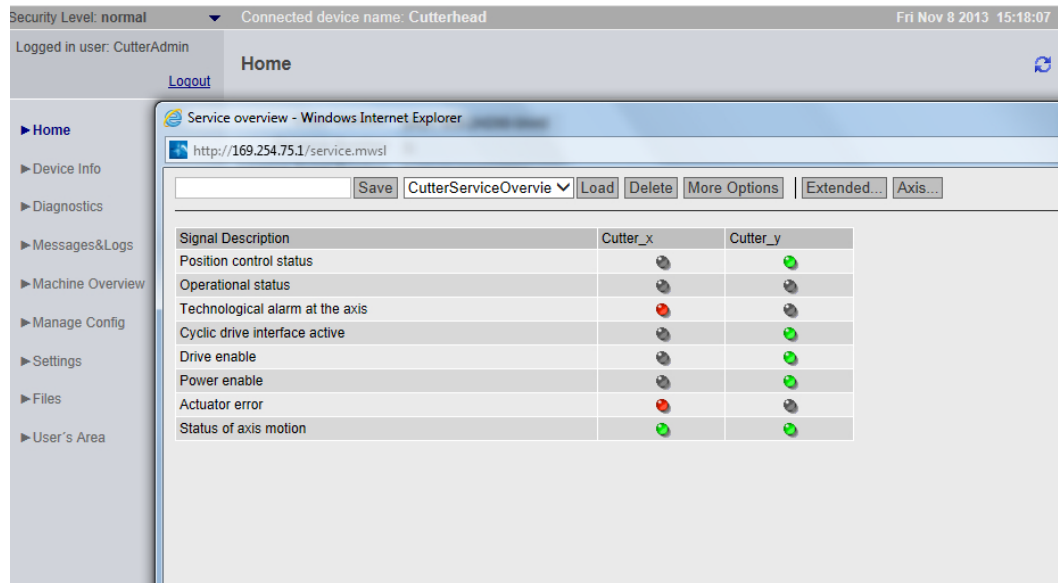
Security Level: normal
Connected device name: Cutterhead
Fri Nov 8 2013 15:18:07

Logged in user: CutterAdmin
Logout

Home

►Home
►Device Info
►Diagnostics
►Messages&Logs
►Machine Overview
►Manage Config
►Settings
►Files
►User´s Area

Service overview - Windows Internet Explorer
http://169.254.75.1/service.mwsl

Save | CutterServiceOvervie | Load | Delete | More Options | Extended... | Axis...

| Signal Description | Cutter_x | Cutter_y |
|---|---|---|
| Position control status | | |
| Operational status | | |
| Technological alarm at the axis | | |
| Cyclic drive interface active | | |
| Drive enable | | |
| Power enable | | |
| Actuator error | | |
| Status of axis motion | | |